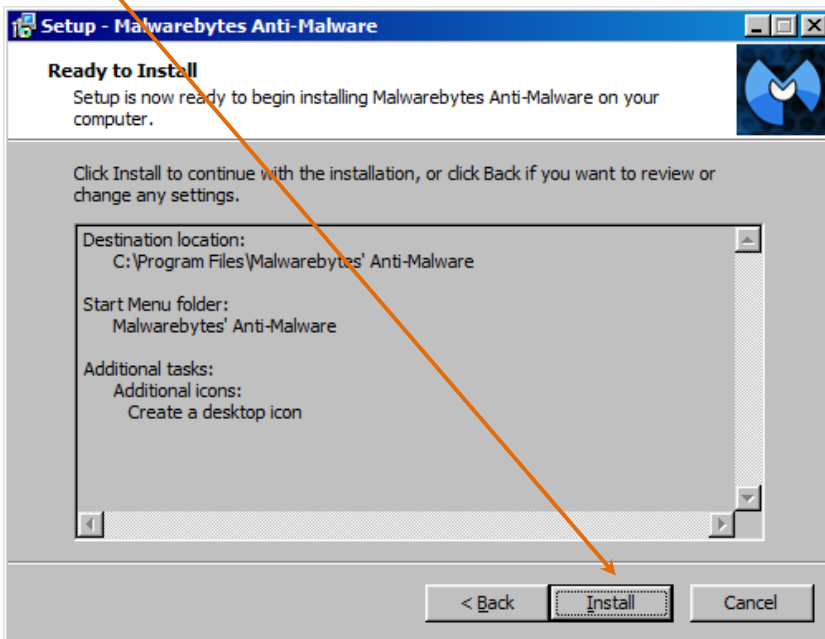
Setup - Malwarebytes Anti-Malware

Ready to Install
Setup is now ready to begin installing Malwarebytes Anti-Malware on your computer.

Click Install to continue with the installation, or click Back if you want to review or change any settings.

Destination location:
C:\Program Files\Malwarebytes' Anti-Malware

Start Menu folder:
Malwarebytes' Anti-Malware

Additional tasks:
Additional icons:
Create a desktop icon

< Back
Install
Cancel